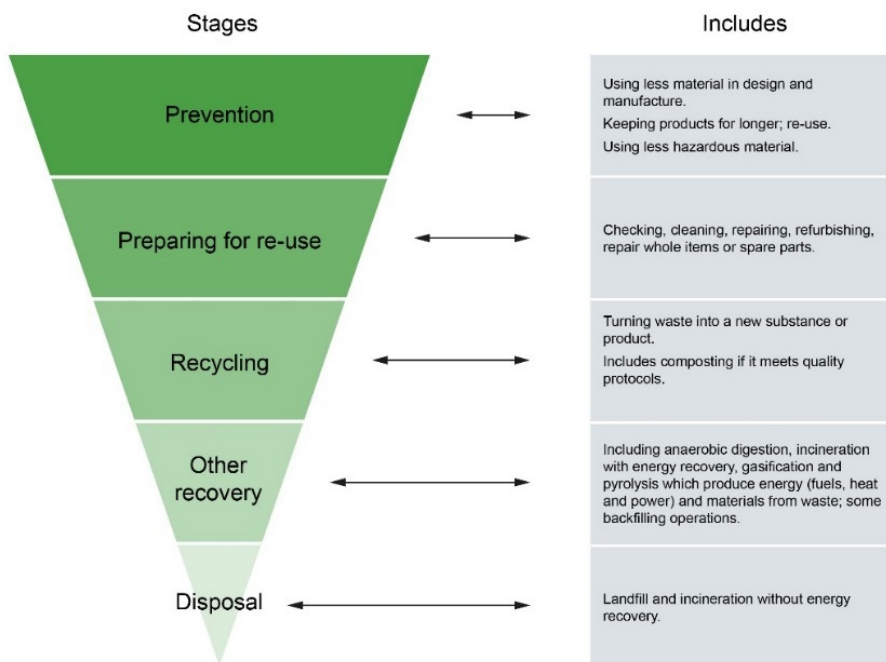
Stages

Includes

Prevention

Using less material in design and manufacture.

Keeping products for longer; re-use.

Using less hazardous material.

Preparing for re-use

Checking, cleaning, repairing, refurbishing, repair whole items or spare parts.

Recycling

Turning waste into a new substance or product.

Includes composting if it meets quality protocols.

Other recovery

Including anaerobic digestion, incineration with energy recovery, gasification and pyrolysis which produce energy (fuels, heat and power) and materials from waste; some backfilling operations.

Disposal

Landfill and incineration without energy recovery.